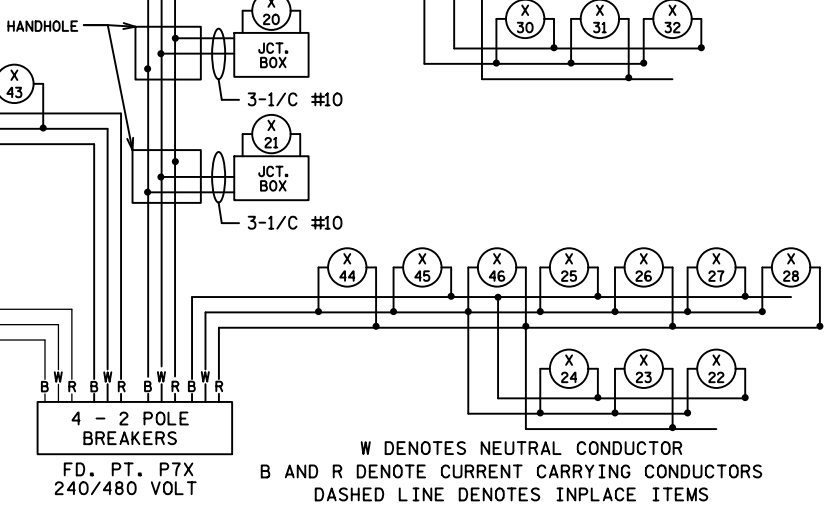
HANDHOLE

X
20

JCT.
BOX

3-1/C #10

X
21

JCT.
BOX

3-1/C #10

X
43

X
30

X
31

X
32

X
44

X
45

X
46

X
25

X
26

X
27

X
28

X
24

X
23

X
22

B W R B W R B W R B W R

4 - 2 POLE
BREAKERS

FD. PT. P7X
240/480 VOLT

W DENOTES NEUTRAL CONDUCTOR
B AND R DENOTE CURRENT CARRYING CONDUCTORS
DASHED LINE DENOTES INPLACE ITEMS